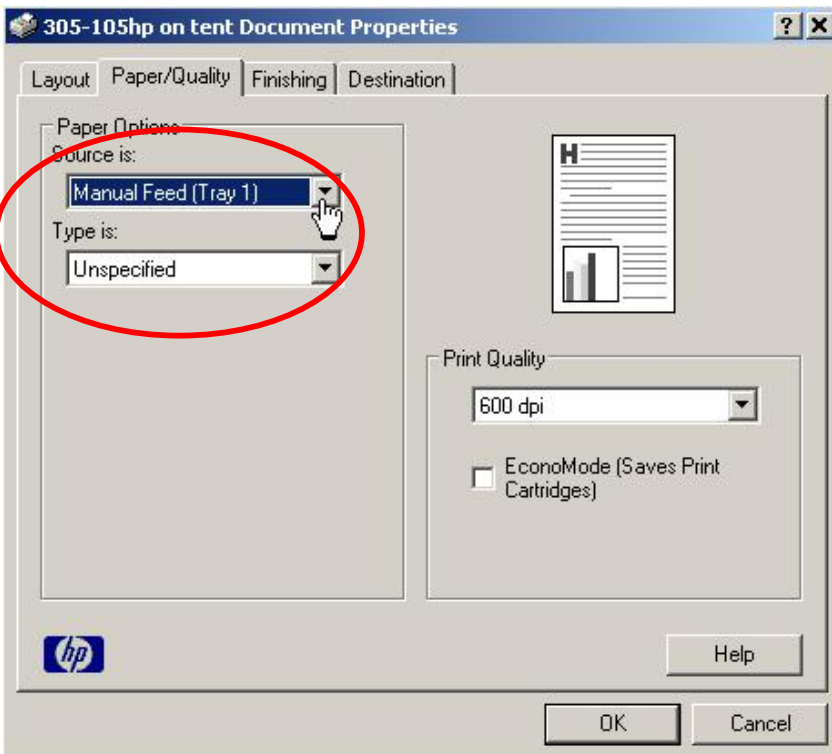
305-105hp on tent Document Properties

? X

Layout | Paper/Quality | Finishing | Destination

Paper Options

Source is:

Manual Feed (Tray 1)

Type is:

Unspecified

H

Print Quality

600 dpi

EconoMode (Saves Print Cartridges)

hp

Help

OK

Cancel